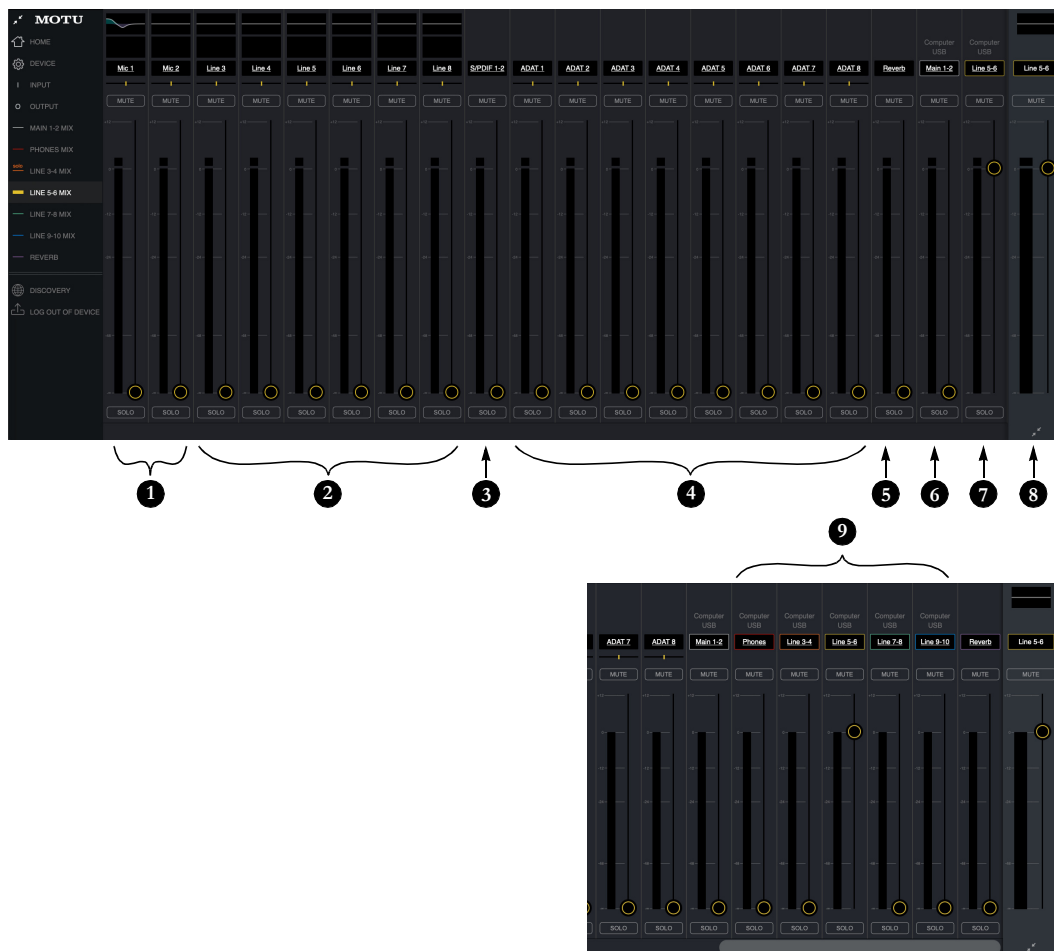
MOTU
HOME
DEVICE
INPUT
OUTPUT
MAIN 1-2 MIX
PHONES MIX
LINE 3-4 MIX
LINE 5-6 MIX
LINE 7-8 MIX
LINE 9-10 MIX
REVERB
DISCOVERY
LOG OUT OF DEVICE

Computer USB
Computer USB

| Mic 1 | Mic 2 | Line 3 | Line 4 | Line 5 | Line 6 | Line 7 | Line 8 | S/PDIF 1-2 | ADAT 1 | ADAT 2 | ADAT 3 | ADAT 4 | ADAT 5 | ADAT 6 | ADAT 7 | ADAT 8 | Reverb | Main 1-2 | Line 5-6 | Line 5-6 |
|---|---|---|---|---|---|---|---|---|---|---|---|---|---|---|---|---|---|---|---|---|
| MUTE | MUTE | MUTE | MUTE | MUTE | MUTE | MUTE | MUTE | MUTE | MUTE | MUTE | MUTE | MUTE | MUTE | MUTE | MUTE | MUTE | MUTE | MUTE | MUTE | MUTE |
| SOLO | SOLO | SOLO | SOLO | SOLO | SOLO | SOLO | SOLO | SOLO | SOLO | SOLO | SOLO | SOLO | SOLO | SOLO | SOLO | SOLO | SOLO | SOLO | SOLO | |

1 2 3 4 5 6 7 8

9

Computer USB
Computer USB
Computer USB
Computer USB
Computer USB
Computer USB

| ADAT 7 | ADAT 8 | Main 1-2 | Phones | Line 3-4 | Line 5-6 | Line 7-8 | Line 9-10 | Reverb | Line 5-6 |
|---|---|---|---|---|---|---|---|---|---|
| MUTE | MUTE | MUTE | MUTE | MUTE | MUTE | MUTE | MUTE | MUTE | MUTE |
| SOLO | SOLO | SOLO | SOLO | SOLO | SOLO | SOLO | SOLO | SOLO | |